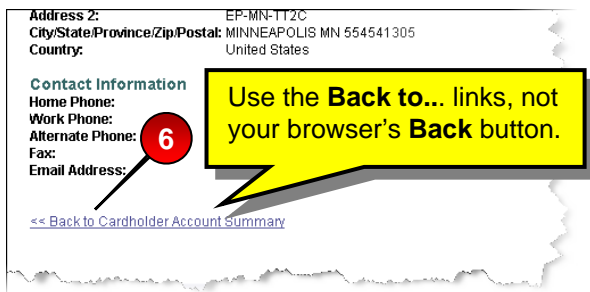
Address 2: EP-MN-TT2C
City/State/Province/Zip/Postal: MINNEAPOLIS MN 554541305
Country: United States

Contact Information
Home Phone:
Work Phone:
Alternate Phone:
Fax:
Email Address:

Use the **Back to...** links, not your browser's **Back** button.

6

<< Back to Cardholder Account Summary